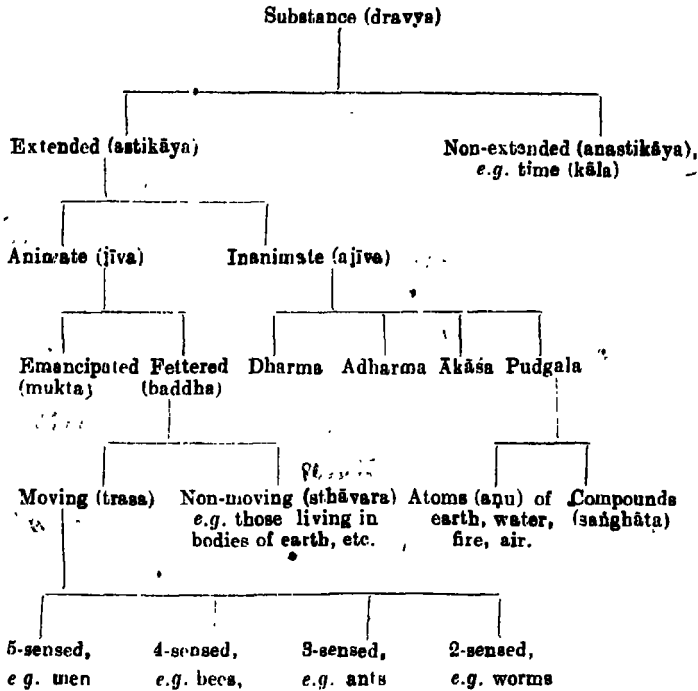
Substance (dravya)

Extended (astikāya)

Non-extended (anastikāya), e.g. time (kāla)

Animate (jīva)

Inanimate (ajīva)

Emancipated (mukta)

Fettered (baddha)

Dharma

Adharma

Ākāśa

Pudgala

Moving (trasa)

Non-moving (sthāvara) e.g. those living in bodies of earth, etc.

Atoms (aṇu) of earth, water, fire, air.

Compounds (saṅghāta)

5-sensed, e.g. men

4-sensed, e.g. bees,

3-sensed, e.g. ants

2-sensed, e.g. worms